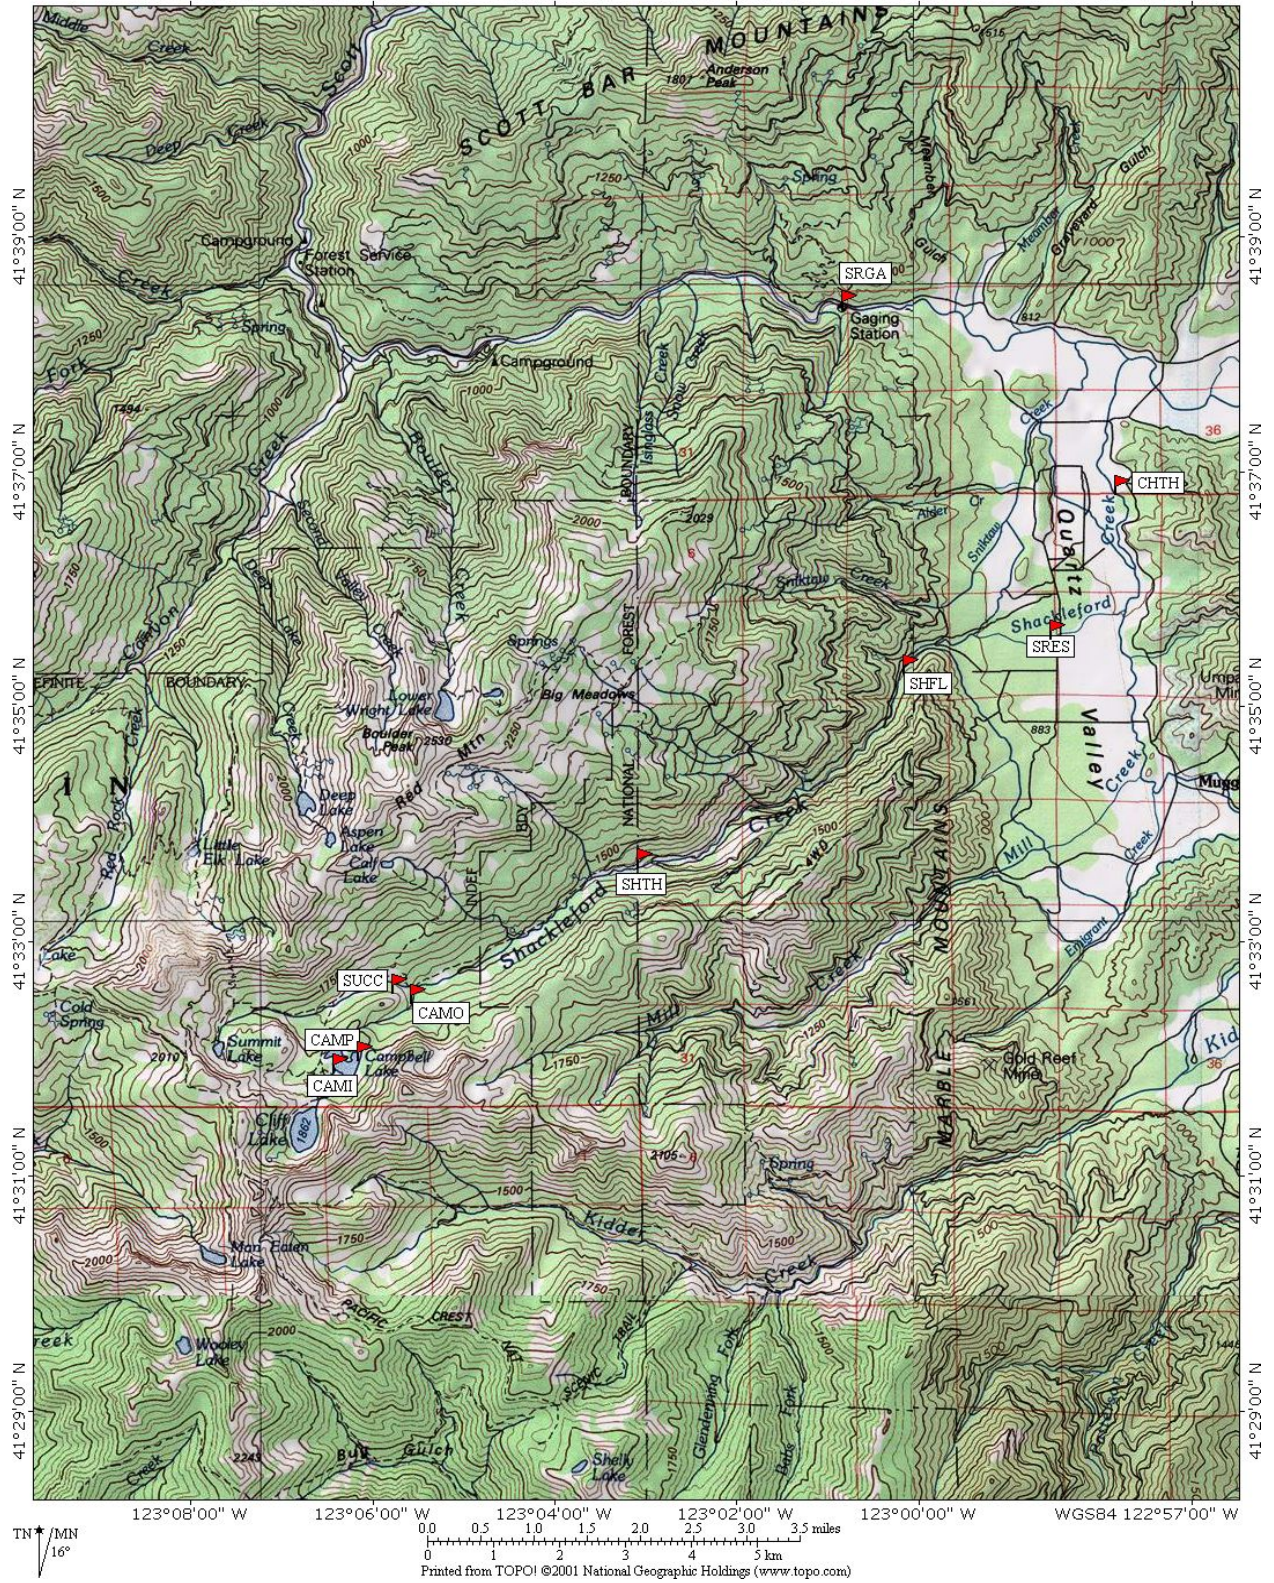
SCOTT BAR MOUNTAINS
Anderson Peak
Middle
Creek
Deep Creek
Scott
Campground
Forest Service Station
Creek
Fork
Spring
Campground
SRGA
Gaging Station
Meamber
Graveyard Gulch
Kinney
Gulch
Spring
Boulder
Creek
Second
Creek
Canyon
Deep Lake
Valley
BOUNDARY
FOREST
NATIONAL
Isinglass
Creek
Snout Creek
CHTH
Alder
Creek
Quartz
Shackleford
SRES
SHFL
Snikdaw Creek
Springs
Big Meadows
Lower Wright Lake
Boulder Peak
Red Mtn
Deep Lake
Aspen Lake
Calf Lake
Little Elk Lake
Red Rock Creek
DEFINITE BOUNDARY
IN
Valley
Creek
MARBLE MOUNTAINS
Mill
Creek
Emigrant
SHTH
Shackleford
Creek
Mill Creek
SUCC
CAMO
CAMP
CAMI
Cold Spring
Summit Lake
Campbell Lake
Cliff Lake
Gold Reef Mine
Kidder
Creek
Spring
Man Eaten Lake
PACIFIC CREST
Wooley Lake
Bull Gulch
Shelly Lake
Glendenning Fork
Fork
Kid
Mugg
Ump Min
41°39'00" N
41°37'00" N
41°35'00" N
41°33'00" N
41°31'00" N
41°29'00" N
123°08'00" W
123°06'00" W
123°04'00" W
123°02'00" W
123°00'00" W
WGS84 122°57'00" W
TN MN
16°
0.0 0.5 1.0 1.5 2.0 2.5 3.0 3.5 miles
0 1 2 3 4 5 km
Printed from TOPO! ©2001 National Geographic Holdings (www.topo.com)